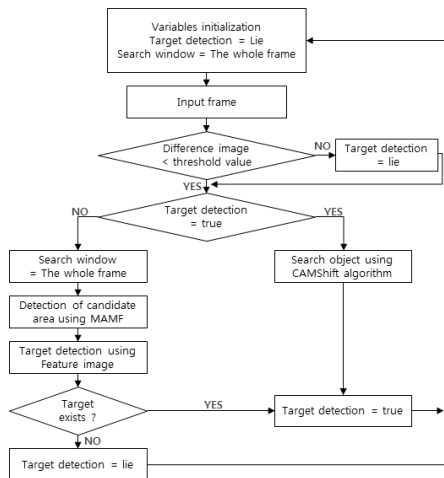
Variables initialization
Target detection = Lie
Search window = The whole frame

Input frame

Difference image < threshold value

NO

Target detection = lie

YES

NO

Target detection = true

YES

Search window = The whole frame

Search object using CAMShift algorithm

Detection of candidate area using MAMF

Target detection using Feature image

Target exists ?

YES

Target detection = true

NO

Target detection = lie